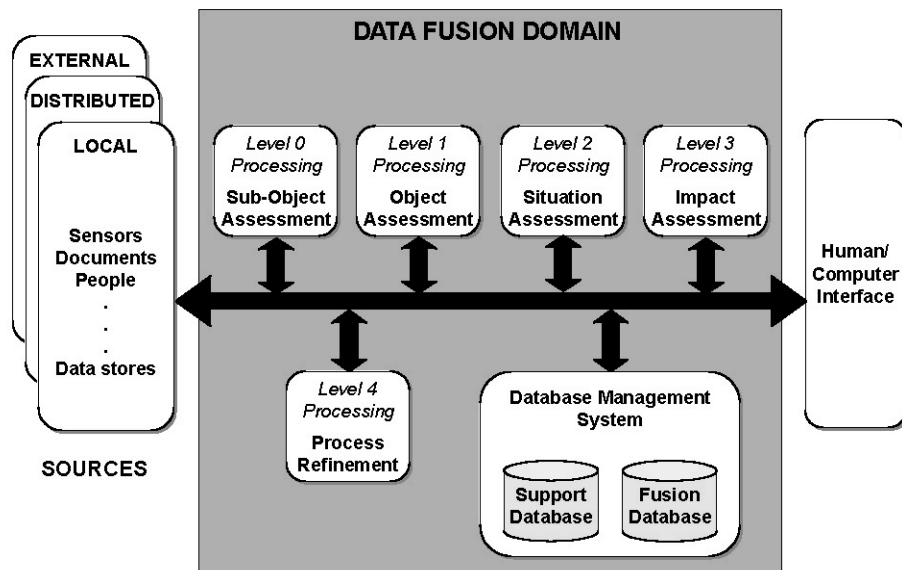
EXTERNAL

DISTRIBUTED

LOCAL

Sensors
Documents
People
.
.
.
Data stores

SOURCES

DATA FUSION DOMAIN

Level 0 Processing
Sub-Object Assessment

Level 1 Processing
Object Assessment

Level 2 Processing
Situation Assessment

Level 3 Processing
Impact Assessment

Level 4 Processing
Process Refinement

Database Management System

Support Database

Fusion Database

Human/ Computer Interface